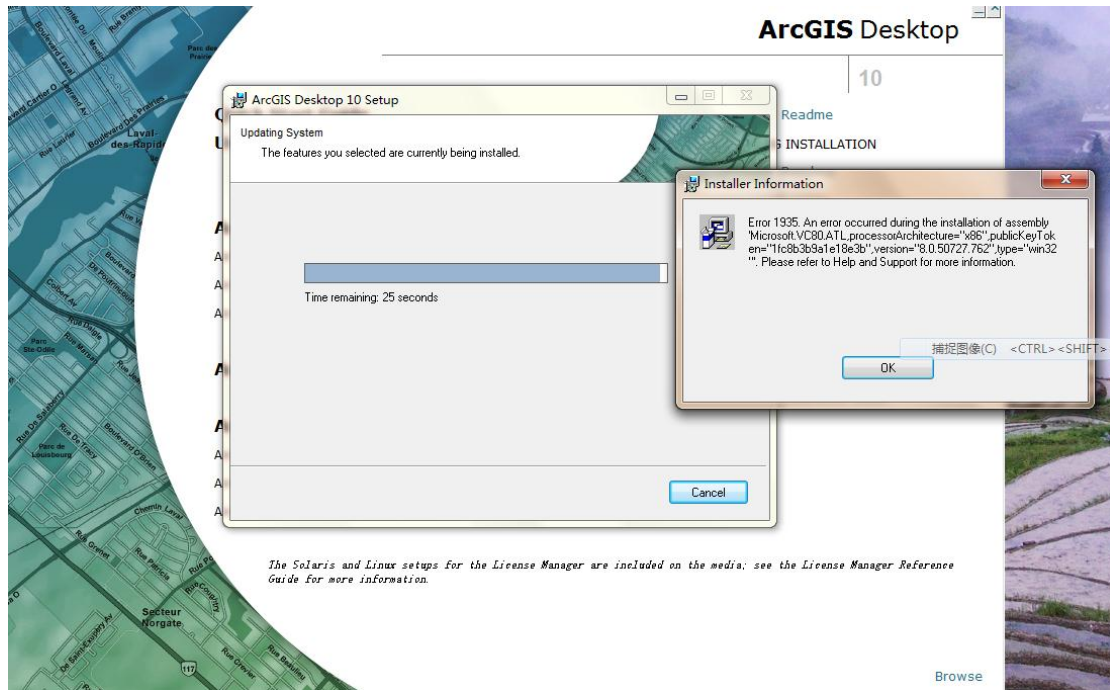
ArcGIS Desktop

10

Readme

S INSTALLATION

ArcGIS Desktop 10 Setup

Updating System

The features you selected are currently being installed.

Time remaining: 25 seconds

Cancel

Installer Information

Error 1935. An error occurred during the installation of assembly 'Microsoft.VC80.ATL,processorArchitecture="x86",publicKeyToken="1fc8b3b9a1e18e3b",version="8.0.50727.762",type="win32"'. Please refer to Help and Support for more information.

OK

捕捉图像(C) <CTRL><SHIFT>

The Solaris and Linux setups for the License Manager are included on the media; see the License Manager Reference Guide for more information.

Browse

Laval-des-Rapides

Secteur Norgate

Parc de Louisbourg

Parc Ste-Odile

Boulevard Laval

Rue Lucien

Boulevard des Prairies

Boulevard O'Brien

Chemin Laval

Rue Grenet

Rue Patricia

Boulevard De Tracy

Rue De Salaberry

Rue Dufresne

Rue Beaudry

Boulevard Cartier O

117